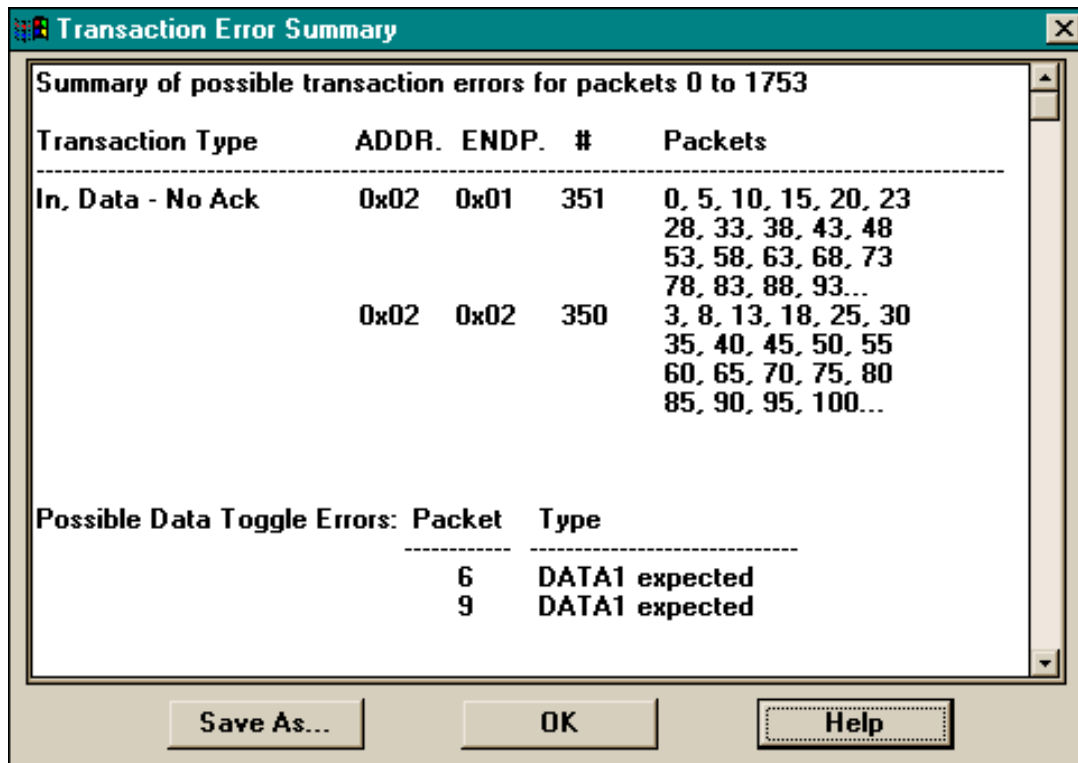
Transaction Error Summary

Summary of possible transaction errors for packets 0 to 1753

| Transaction Type | ADDR. | ENDP. | # | Packets |
|---|---|---|---|---|
| In, Data - No Ack | 0x02 | 0x01 | 351 | 0, 5, 10, 15, 20, 23 28, 33, 38, 43, 48 53, 58, 63, 68, 73 78, 83, 88, 93... |
| | 0x02 | 0x02 | 350 | 3, 8, 13, 18, 25, 30 35, 40, 45, 50, 55 60, 65, 70, 75, 80 85, 90, 95, 100... |

Possible Data Toggle Errors:

| Packet | Type |
|---|---|
| 6 | DATA1 expected |
| 9 | DATA1 expected |

Save As... OK Help